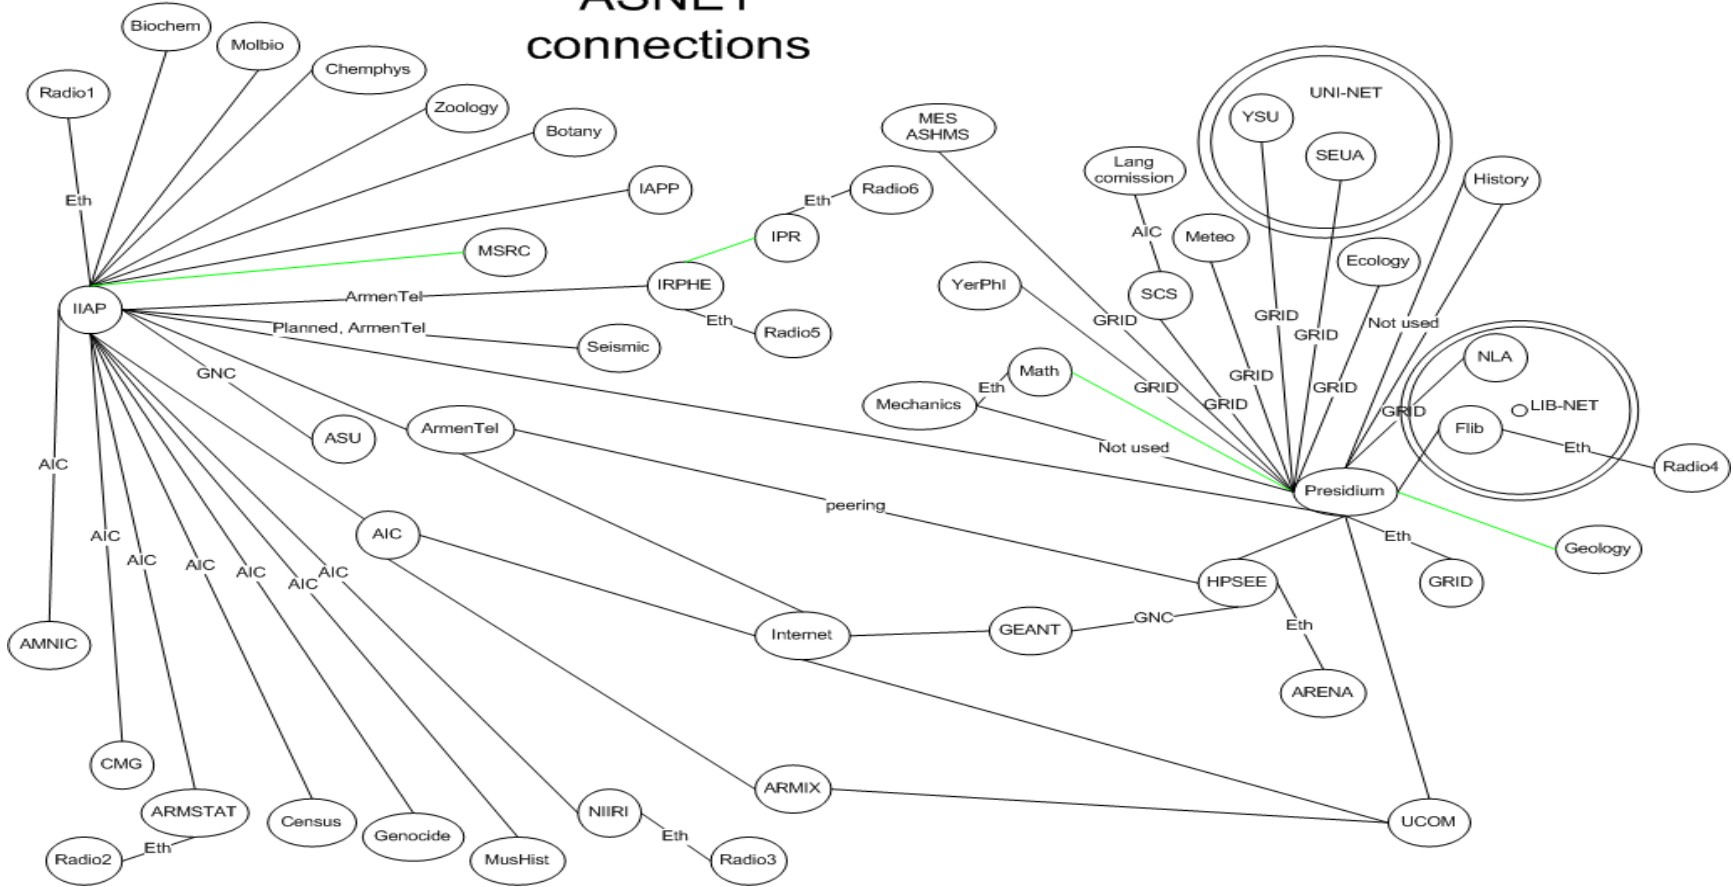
ASNET connections

Biochem
Molbio
Chemphys
Zoology
Botany
Radio1
IAPP
MSRC
Eth
IIAP
Radio6
Eth
IPR
IRPHE
ArmenTel
Eth
Radio5
Planned, ArmenTel
Seismic
GNC
ASU
ArmenTel
AIC
AIC
AIC
AIC
AIC
AIC
AIC
AIC
AMNIC
CMG
ARMSTAT
Radio2
Eth
Census
Genocide
MusHist
NIIRI
Eth
Radio3
ARMIX
Internet
GEANT
GNC
HPSEE
Eth
ARENA
UCOM
peering
MES ASHMS
Lang comission
AIC
SCS
Meteo
YerPhI
GRID
GRID
GRID
GRID
GRID
GRID
GRID
UNI-NET
YSU
SEUA
Ecology
History
Not used
Math
Eth
Mechanics
Not used
NLA
LIB-NET
Flib
Eth
Radio4
Presidium
Eth
GRID
Geology